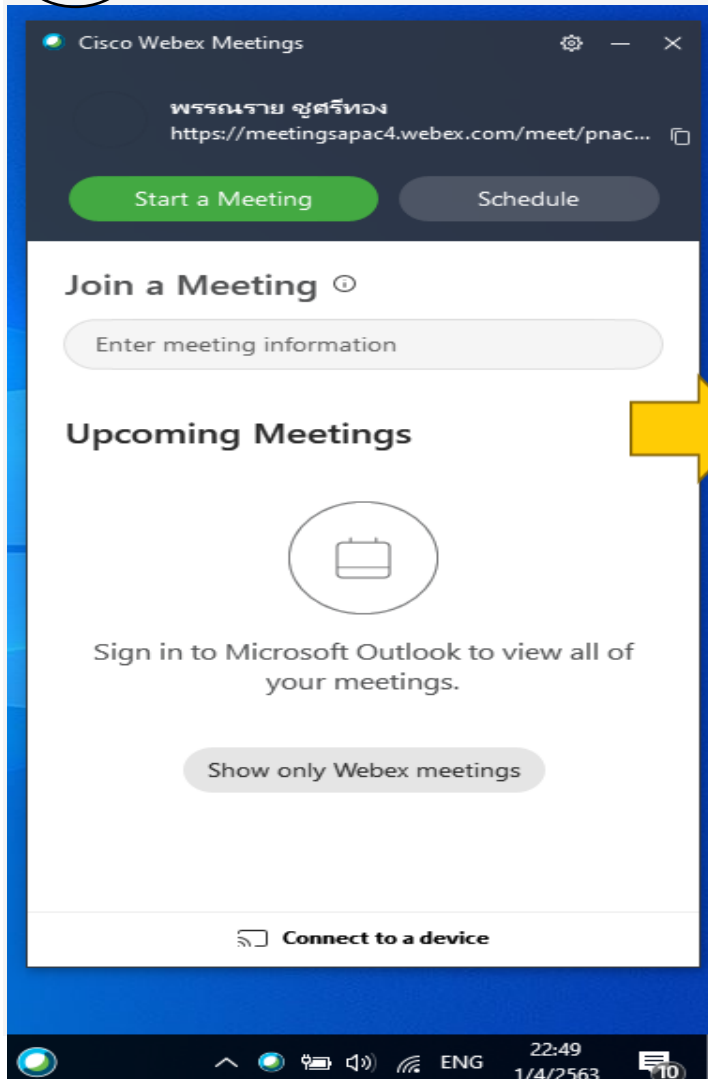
Cisco Webex Meetings

พรรณราย ชูศรีทอง
https://meetingsapac4.webex.com/meet/pnac...

Start a Meeting

Schedule

Join a Meeting

Enter meeting information

Upcoming Meetings

Sign in to Microsoft Outlook to view all of your meetings.

Show only Webex meetings

Connect to a device

ENG

22:49
1/4/2563

10